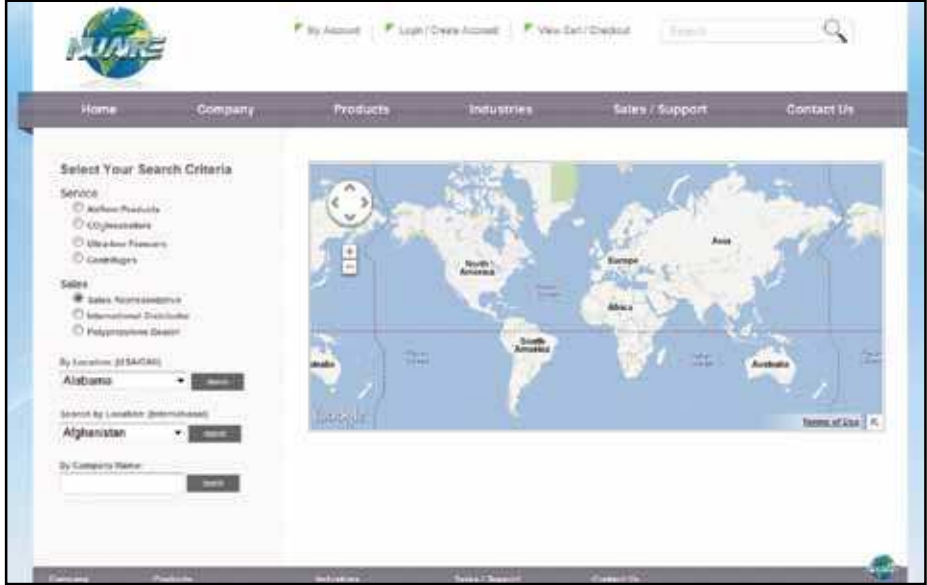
NUAIRE

My Account | Login / Create Account | View Cart / Checkout | Search

Home | Company | Products | Industries | Sales / Support | Contact Us

Select Your Search Criteria

Service
Airflow Products
CO2 Incubators
Ultralow Freezers
Centrifuges

Sales
Sales Representative
International Distributor
Polypropylene Dealer

By Location (USA/CAN)
Alabama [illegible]

Search by Location (International)
Afghanistan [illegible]

By Company Name
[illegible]

North America
Europe
Asia
Africa
South America
Australia
Google
Terms of Use

Company | Products | Industries | Sales / Support | Contact Us